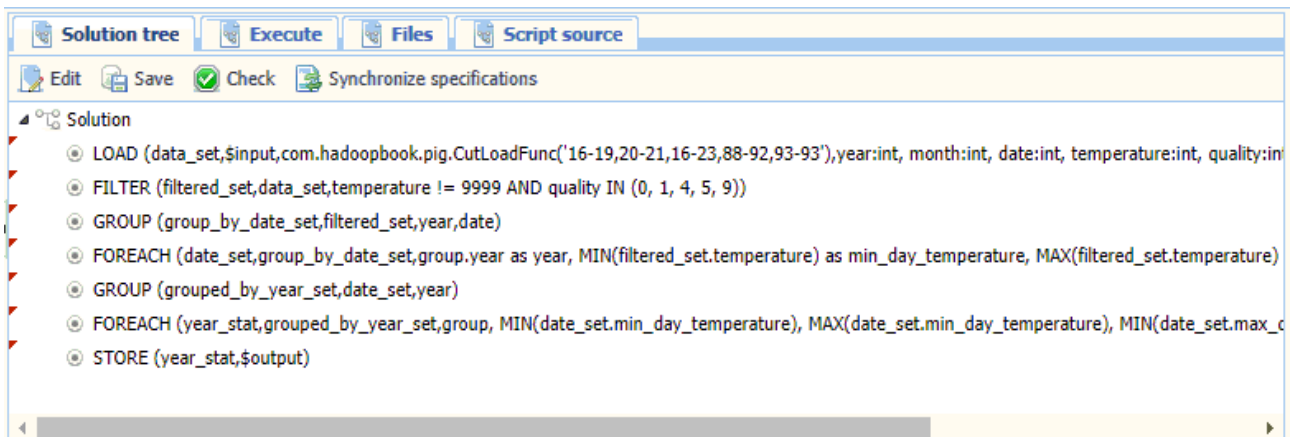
Solution tree | Execute | Files | Script source

Edit | Save | Check | Synchronize specifications

Solution

LOAD (data_set,$input,com.hadoopbook.pig.CutLoadFunc('16-19,20-21,16-23,88-92,93-93'),year:int, month:int, date:int, temperature:int, quality:in

FILTER (filtered_set,data_set,temperature != 9999 AND quality IN (0, 1, 4, 5, 9))

GROUP (group_by_date_set,filtered_set,year,date)

FOREACH (date_set,group_by_date_set,group.year as year, MIN(filtered_set.temperature) as min_day_temperature, MAX(filtered_set.temperature)

GROUP (grouped_by_year_set,date_set,year)

FOREACH (year_stat,grouped_by_year_set,group, MIN(date_set.min_day_temperature), MAX(date_set.min_day_temperature), MIN(date_set.max_c

STORE (year_stat,$output)